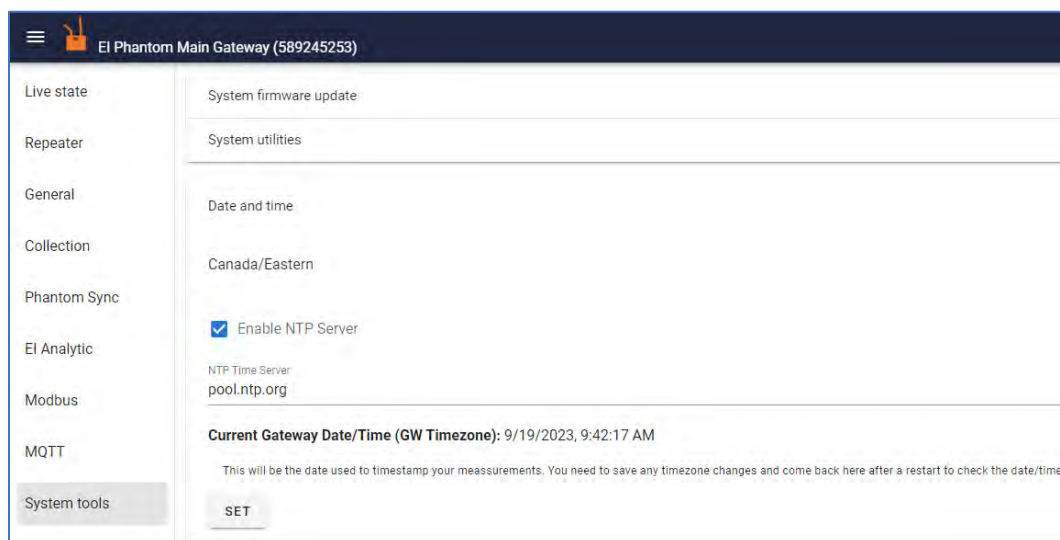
El Phantom Main Gateway (589245253)

Live state

Repeater

General

Collection

Phantom Sync

El Analytic

Modbus

MQTT

System tools

System firmware update

System utilities

Date and time

Canada/Eastern

Enable NTP Server

NTP Time Server
pool.ntp.org

**Current Gateway Date/Time (GW Timezone):** 9/19/2023, 9:42:17 AM

This will be the date used to timestamp your meassurements. You need to save any timezone changes and come back here after a restart to check the date/time

SET